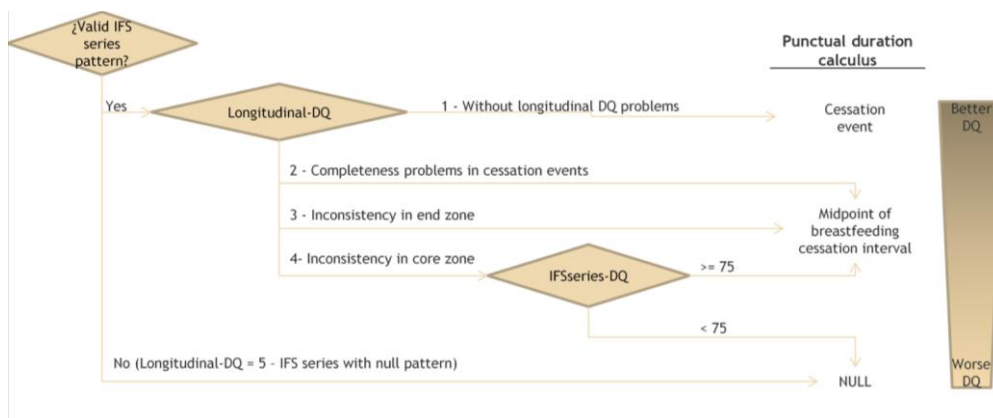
¿Valid IFS series pattern?

Punctual duration calculus

Yes

Longitudinal-DQ

1 - Without longitudinal DQ problems

Cessation event

Better DQ

2 - Completeness problems in cessation events

3 - Inconsistency in end zone

Midpoint of breastfeeding cessation interval

4- Inconsistency in core zone

IFSseries-DQ

>= 75

< 75

No (Longitudinal-DQ = 5 – IFS series with null pattern)

NULL

Worse DQ